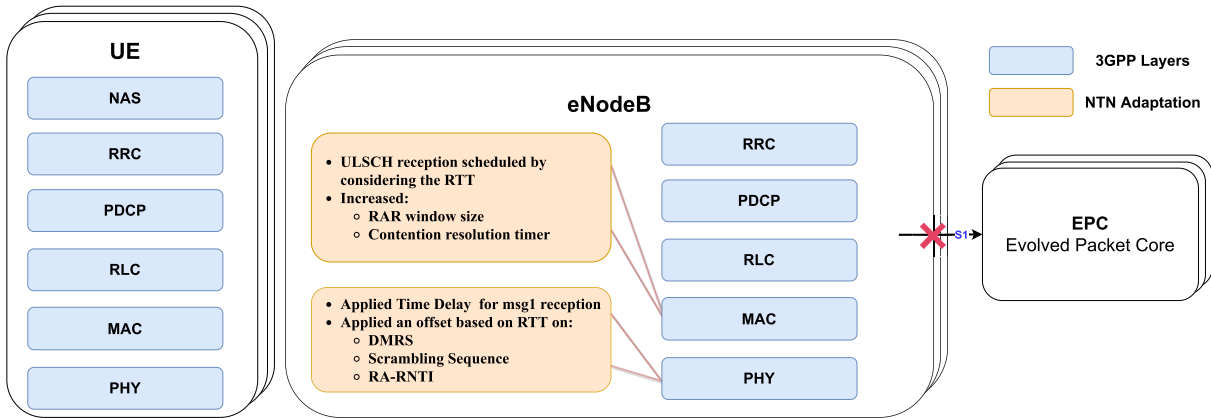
UE

NAS

RRC

PDCP

RLC

MAC

PHY

eNodeB

- ULSCH reception scheduled by considering the RTT
- Increased:
  - RAR window size
  - Contention resolution timer

- Applied Time Delay for msg1 reception
- Applied an offset based on RTT on:
  - DMRS
  - Scrambling Sequence
  - RA-RNTI

RRC

PDCP

RLC

MAC

PHY

S1

EPC
Evolved Packet Core

3GPP Layers

NTN Adaptation